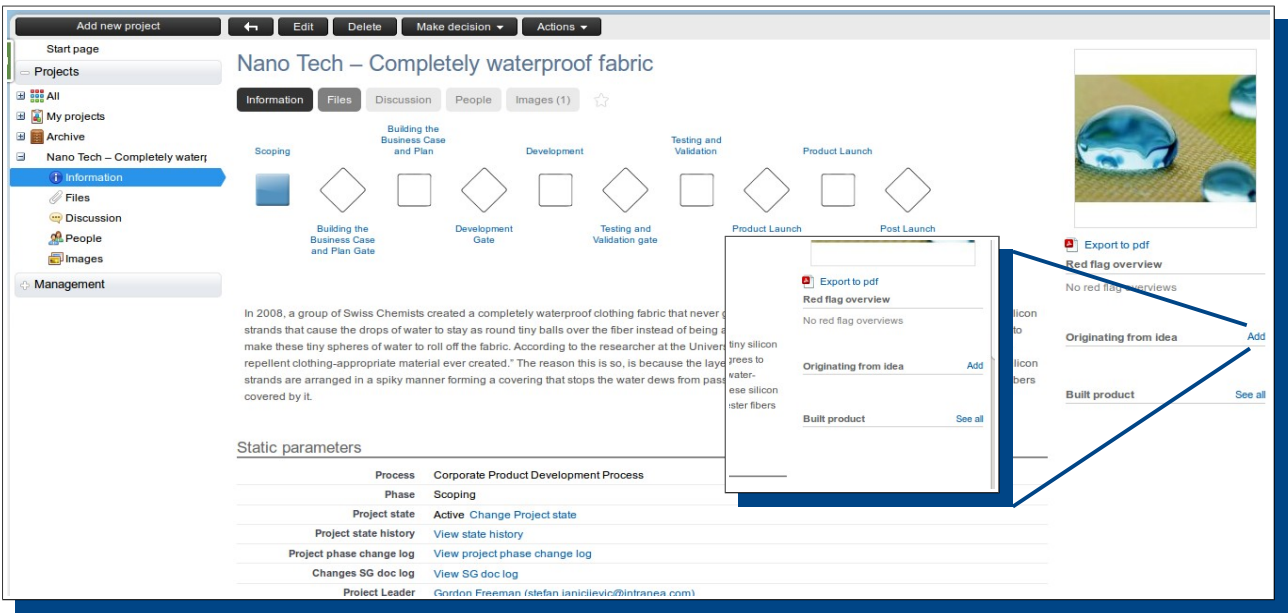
Add new project

Edit
Delete
Make decision
Actions

Start page

Projects

All
My projects
Archive
Nano Tech – Completely waterp
Information
Files
Discussion
People
Images

Management

Nano Tech – Completely waterproof fabric

Information
Files
Discussion
People
Images (1)

Scoping
Building the Business Case and Plan
Development
Testing and Validation
Product Launch

Building the Business Case and Plan Gate
Development Gate
Testing and Validation gate
Product Launch
Post Launch

In 2008, a group of Swiss Chemists created a completely waterproof clothing fabric that never g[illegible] silicon strands that cause the drops of water to stay as round tiny balls over the fiber instead of being a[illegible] to make these tiny spheres of water to roll off the fabric. According to the researcher at the Univers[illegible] repellent clothing-appropriate material ever created." The reason this is so, is because the laye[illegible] silicon strands are arranged in a spiky manner forming a covering that stops the water dews from pass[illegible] bers covered by it.

tiny silicon
grees to
water-
ese silicon
ster fibers

Export to pdf
Red flag overview
No red flag overviews
Originating from idea
Add
Built product
See all

Static parameters

| | |
|---|---|
| Process | Corporate Product Development Process |
| Phase | Scoping |
| Project state | Active Change Project state |
| Project state history | View state history |
| Project phase change log | View project phase change log |
| Changes SG doc log | View SG doc log |
| Project Leader | Gordon Freeman (stefan.janicijevic@intranea.com) |

Export to pdf
Red flag overview
No red flag overviews
Originating from idea
Add
Built product
See all